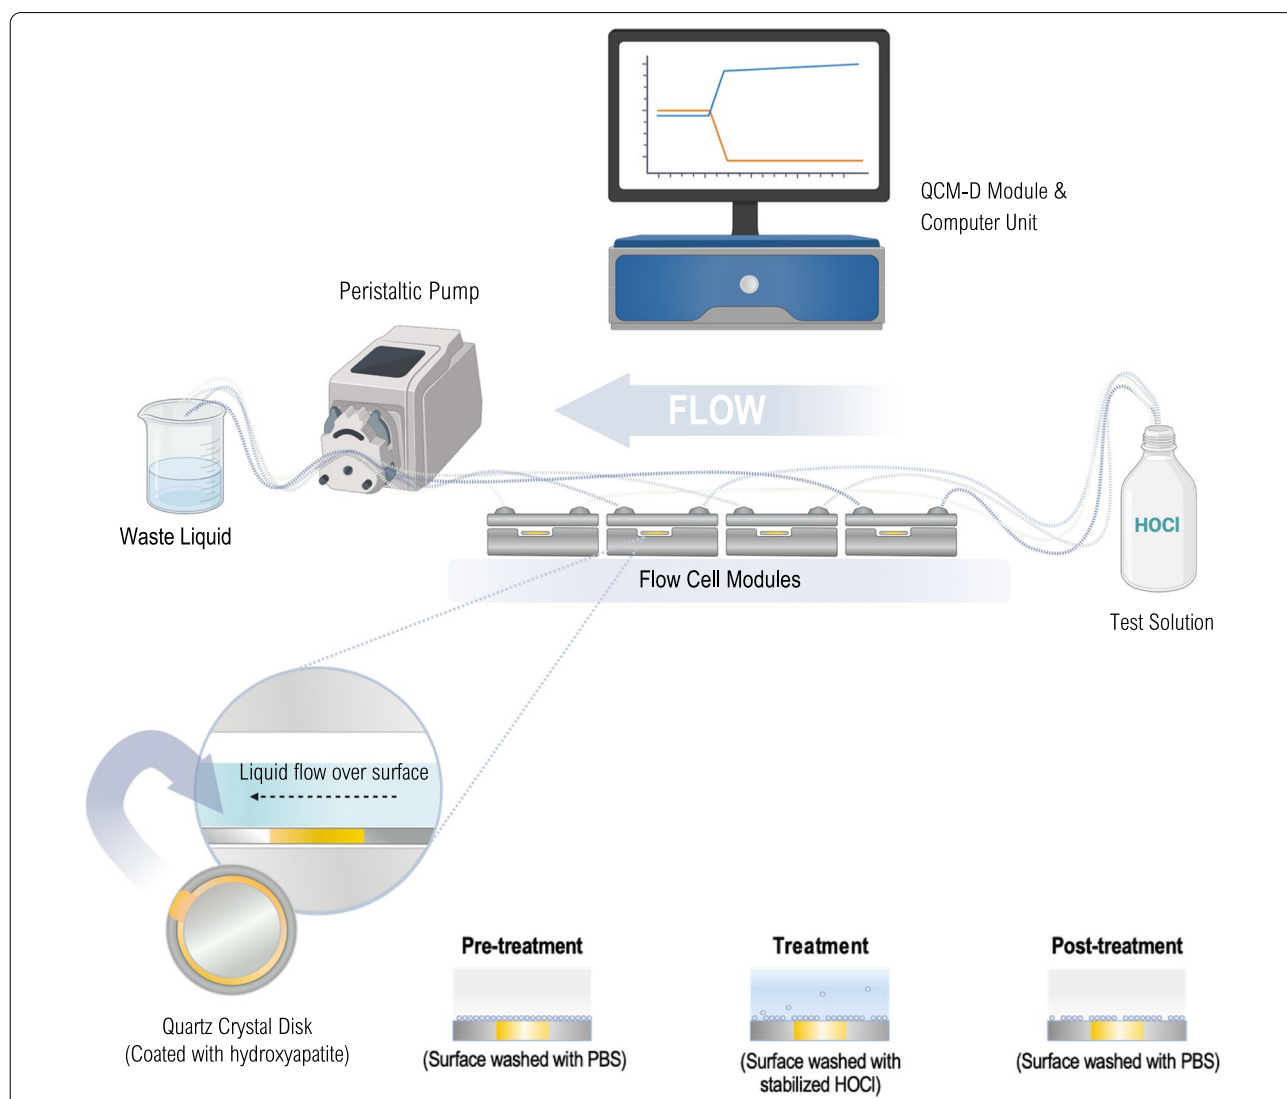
QCM-D Module &
Computer Unit

Peristaltic Pump

FLOW

HOCl

Waste Liquid

Flow Cell Modules

Test Solution

Liquid flow over surface

Quartz Crystal Disk
(Coated with hydroxyapatite)

Pre-treatment
(Surface washed with PBS)

Treatment
(Surface washed with stabilized HOCl)

Post-treatment
(Surface washed with PBS)